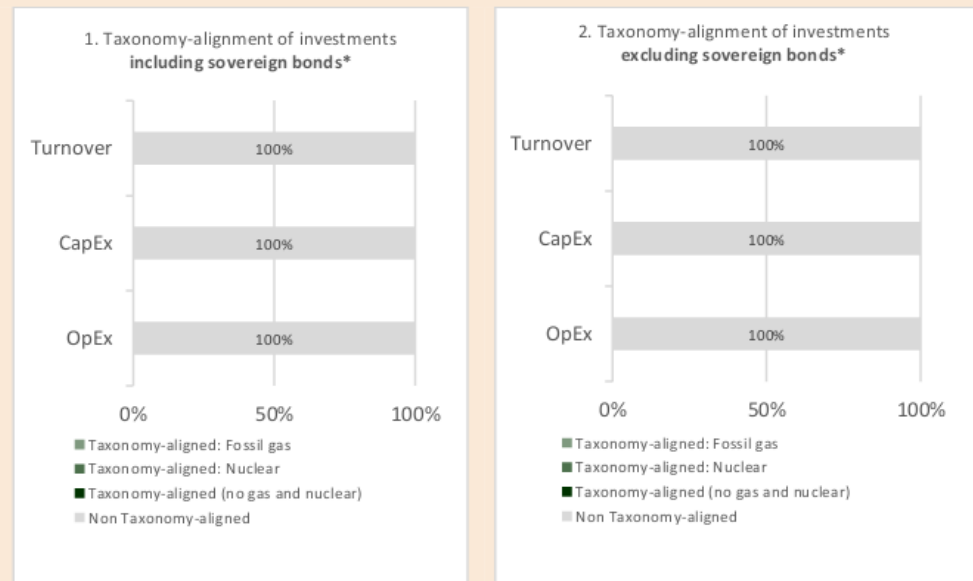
1. Taxonomy-alignment of investments
**including sovereign bonds***

Turnover
100%

CapEx
100%

OpEx
100%

0%
50%
100%

Taxonomy-aligned: Fossil gas
Taxonomy-aligned: Nuclear
Taxonomy-aligned (no gas and nuclear)
Non Taxonomy-aligned

2. Taxonomy-alignment of investments
**excluding sovereign bonds***

Turnover
100%

CapEx
100%

OpEx
100%

0%
50%
100%

Taxonomy-aligned: Fossil gas
Taxonomy-aligned: Nuclear
Taxonomy-aligned (no gas and nuclear)
Non Taxonomy-aligned